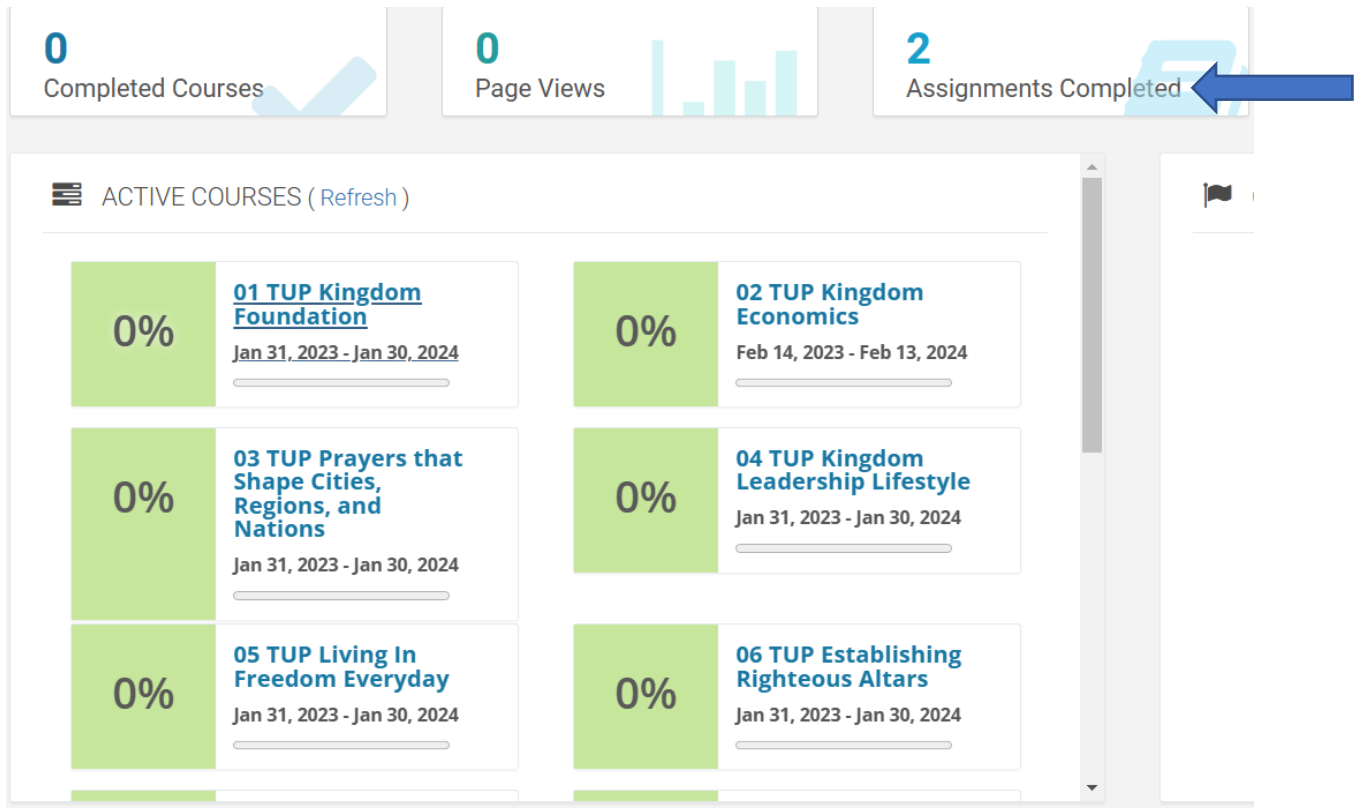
0
Completed Courses

0
Page Views

2
Assignments Completed

ACTIVE COURSES ( Refresh )

0%
01 TUP Kingdom Foundation
Jan 31, 2023 - Jan 30, 2024

0%
02 TUP Kingdom Economics
Feb 14, 2023 - Feb 13, 2024

0%
03 TUP Prayers that Shape Cities, Regions, and Nations
Jan 31, 2023 - Jan 30, 2024

0%
04 TUP Kingdom Leadership Lifestyle
Jan 31, 2023 - Jan 30, 2024

0%
05 TUP Living In Freedom Everyday
Jan 31, 2023 - Jan 30, 2024

0%
06 TUP Establishing Righteous Altars
Jan 31, 2023 - Jan 30, 2024